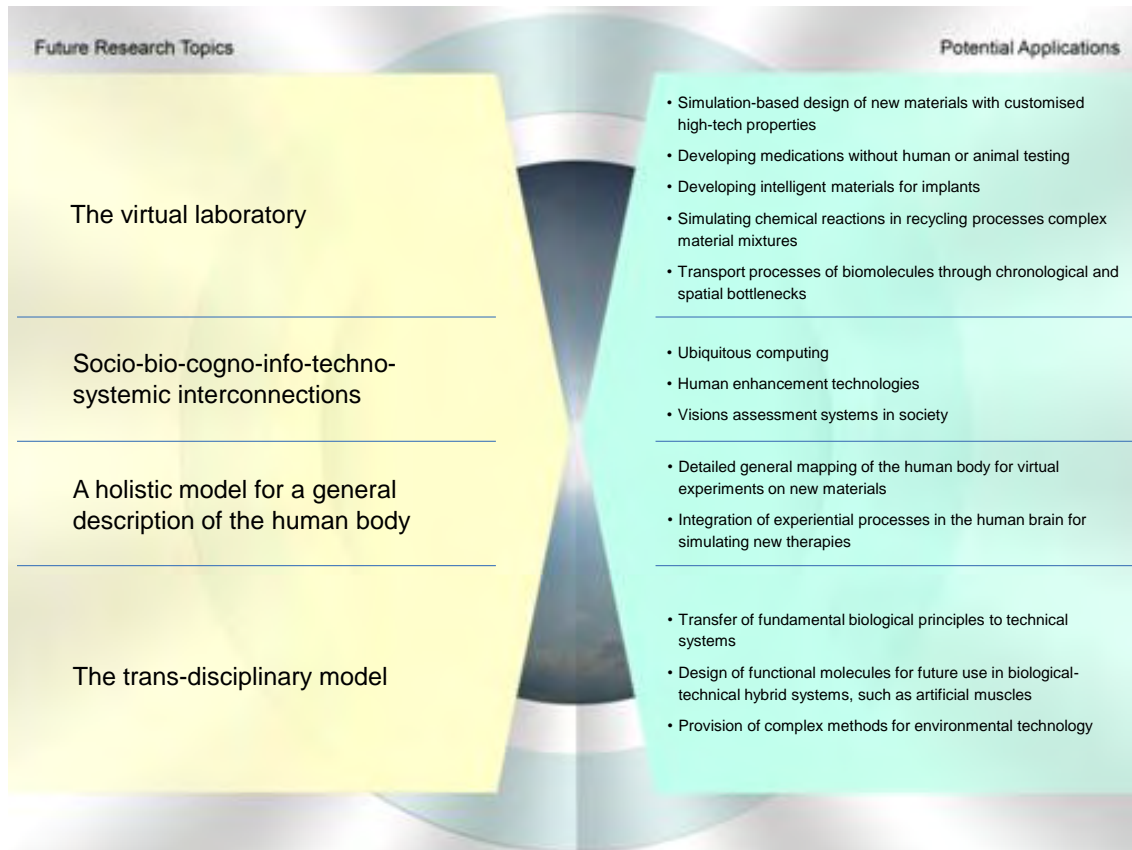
Future Research Topics

Potential Applications

The virtual laboratory

• Simulation-based design of new materials with customised high-tech properties
• Developing medications without human or animal testing
• Developing intelligent materials for implants
• Simulating chemical reactions in recycling processes complex material mixtures
• Transport processes of biomolecules through chronological and spatial bottlenecks

Socio-bio-cogno-info-techno-systemic interconnections

• Ubiquitous computing
• Human enhancement technologies
• Visions assessment systems in society

A holistic model for a general description of the human body

• Detailed general mapping of the human body for virtual experiments on new materials
• Integration of experiential processes in the human brain for simulating new therapies

The trans-disciplinary model

• Transfer of fundamental biological principles to technical systems
• Design of functional molecules for future use in biological-technical hybrid systems, such as artificial muscles
• Provision of complex methods for environmental technology